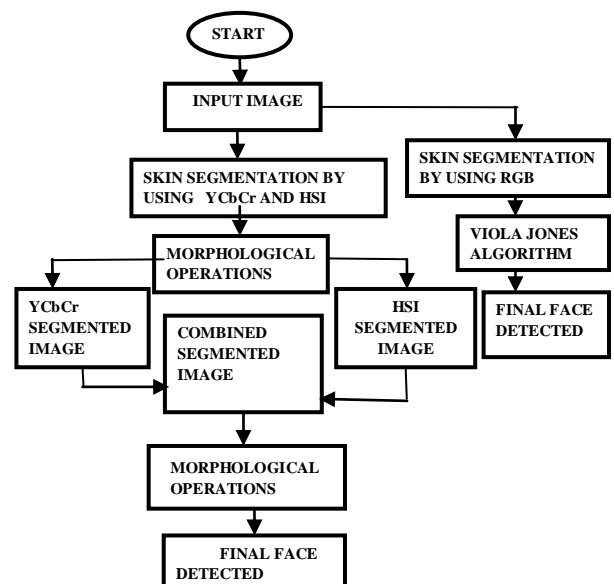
START

INPUT IMAGE

SKIN SEGMENTATION BY USING YCbCr AND HSI

SKIN SEGMENTATION BY USING RGB

MORPHOLOGICAL OPERATIONS

VIOLA JONES ALGORITHM

YCbCr SEGMENTED IMAGE

COMBINED SEGMENTED IMAGE

HSI SEGMENTED IMAGE

FINAL FACE DETECTED

MORPHOLOGICAL OPERATIONS

FINAL FACE DETECTED